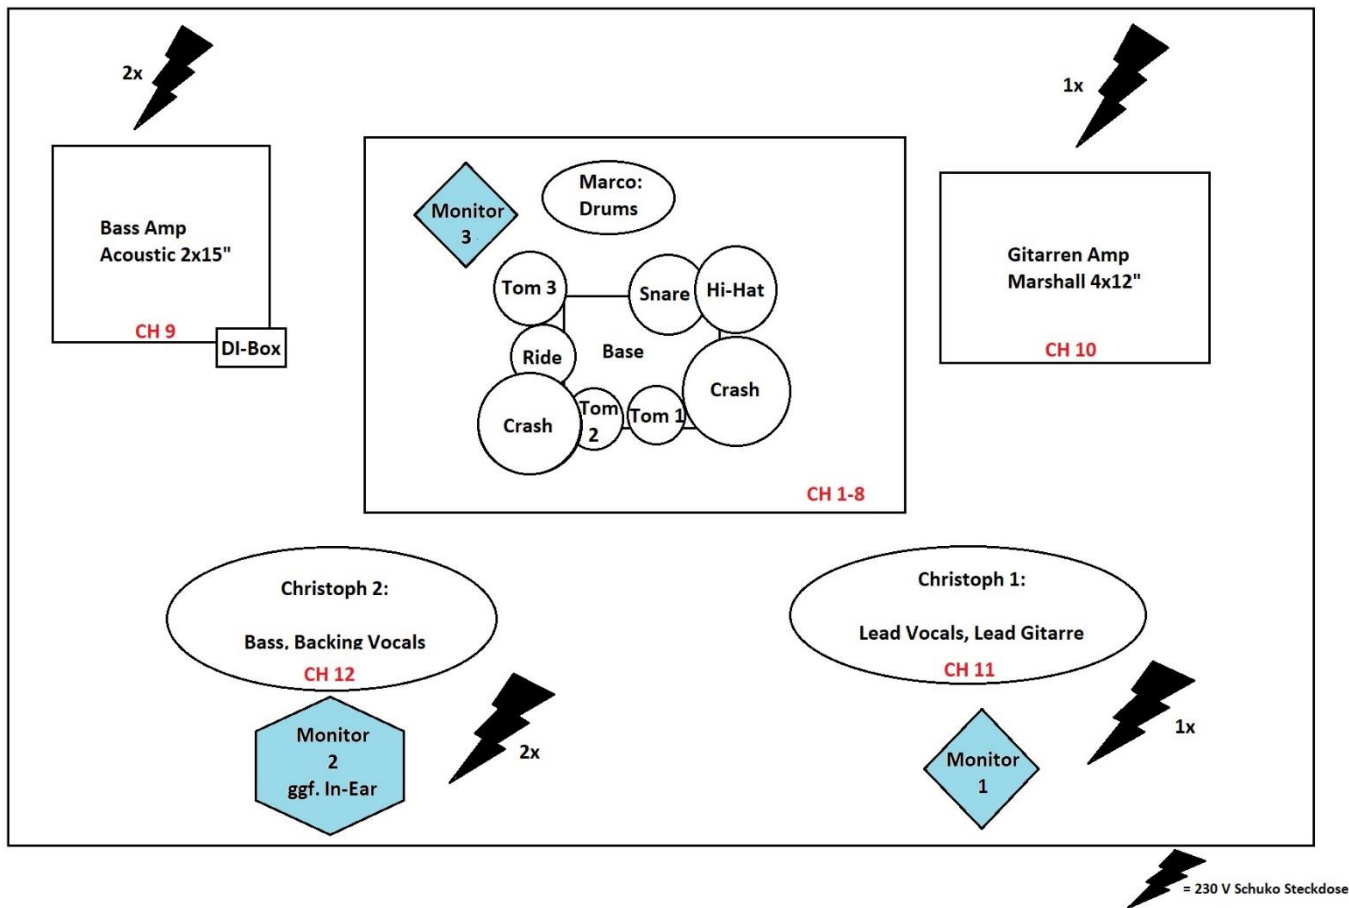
2x

Bass Amp
Acoustic 2x15"

CH 9

DI-Box

Monitor
3

Marco:
Drums

Tom 3

Snare

Hi-Hat

Ride

Base

Crash

Crash

Tom
2

Tom 1

CH 1-8

1x

Gitarren Amp
Marshall 4x12"

CH 10

Christoph 2:

Bass, Backing Vocals

CH 12

Monitor
2
ggf. In-Ear

2x

Christoph 1:

Lead Vocals, Lead Gitarre

CH 11

Monitor
1

1x

= 230 V Schuko Steckdose